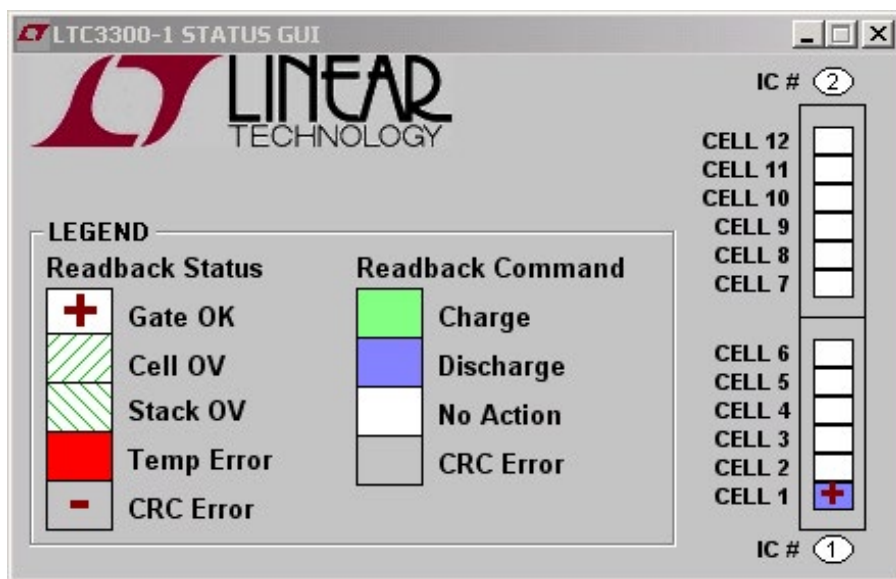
LTC3300-1 STATUS GUI

LINEAR TECHNOLOGY

LEGEND

Readback Status
Gate OK
Cell OV
Stack OV
Temp Error
CRC Error

Readback Command
Charge
Discharge
No Action
CRC Error

IC # 2
CELL 12
CELL 11
CELL 10
CELL 9
CELL 8
CELL 7
CELL 6
CELL 5
CELL 4
CELL 3
CELL 2
CELL 1
IC # 1